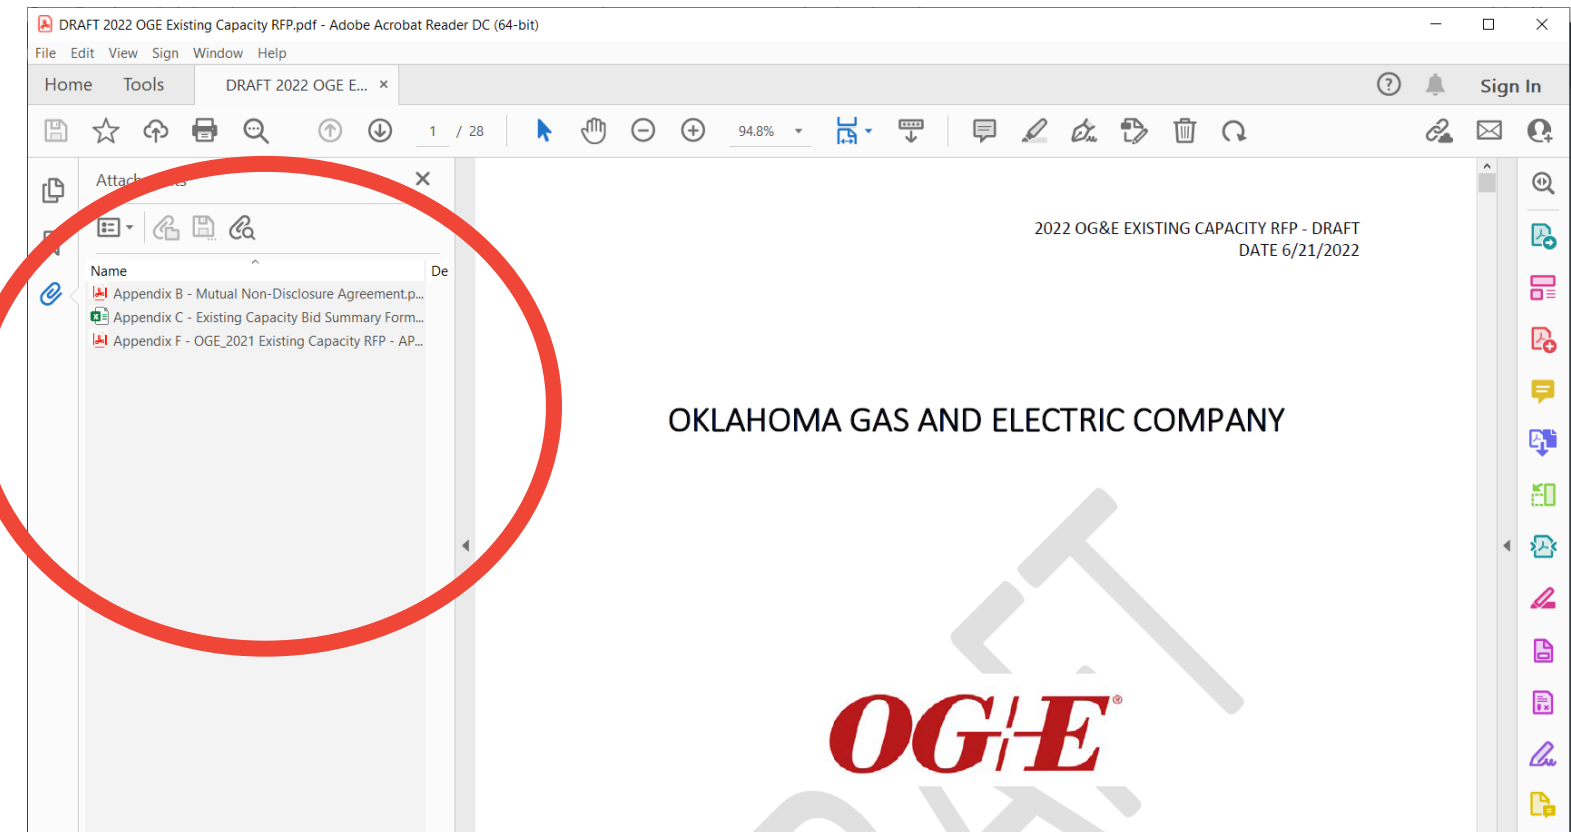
DRAFT 2022 OGE Existing Capacity RFP.pdf - Adobe Acrobat Reader DC (64-bit)

File Edit View Sign Window Help

Home Tools DRAFT 2022 OGE E... ×

Sign In

1 / 28

94.8%

Attach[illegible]

Name De

Appendix B - Mutual Non-Disclosure Agreement.p...

Appendix C - Existing Capacity Bid Summary Form...

Appendix F - OGE_2021 Existing Capacity RFP - AP...

2022 OG&E EXISTING CAPACITY RFP - DRAFT
DATE 6/21/2022

OKLAHOMA GAS AND ELECTRIC COMPANY

OG+E®

DRAFT